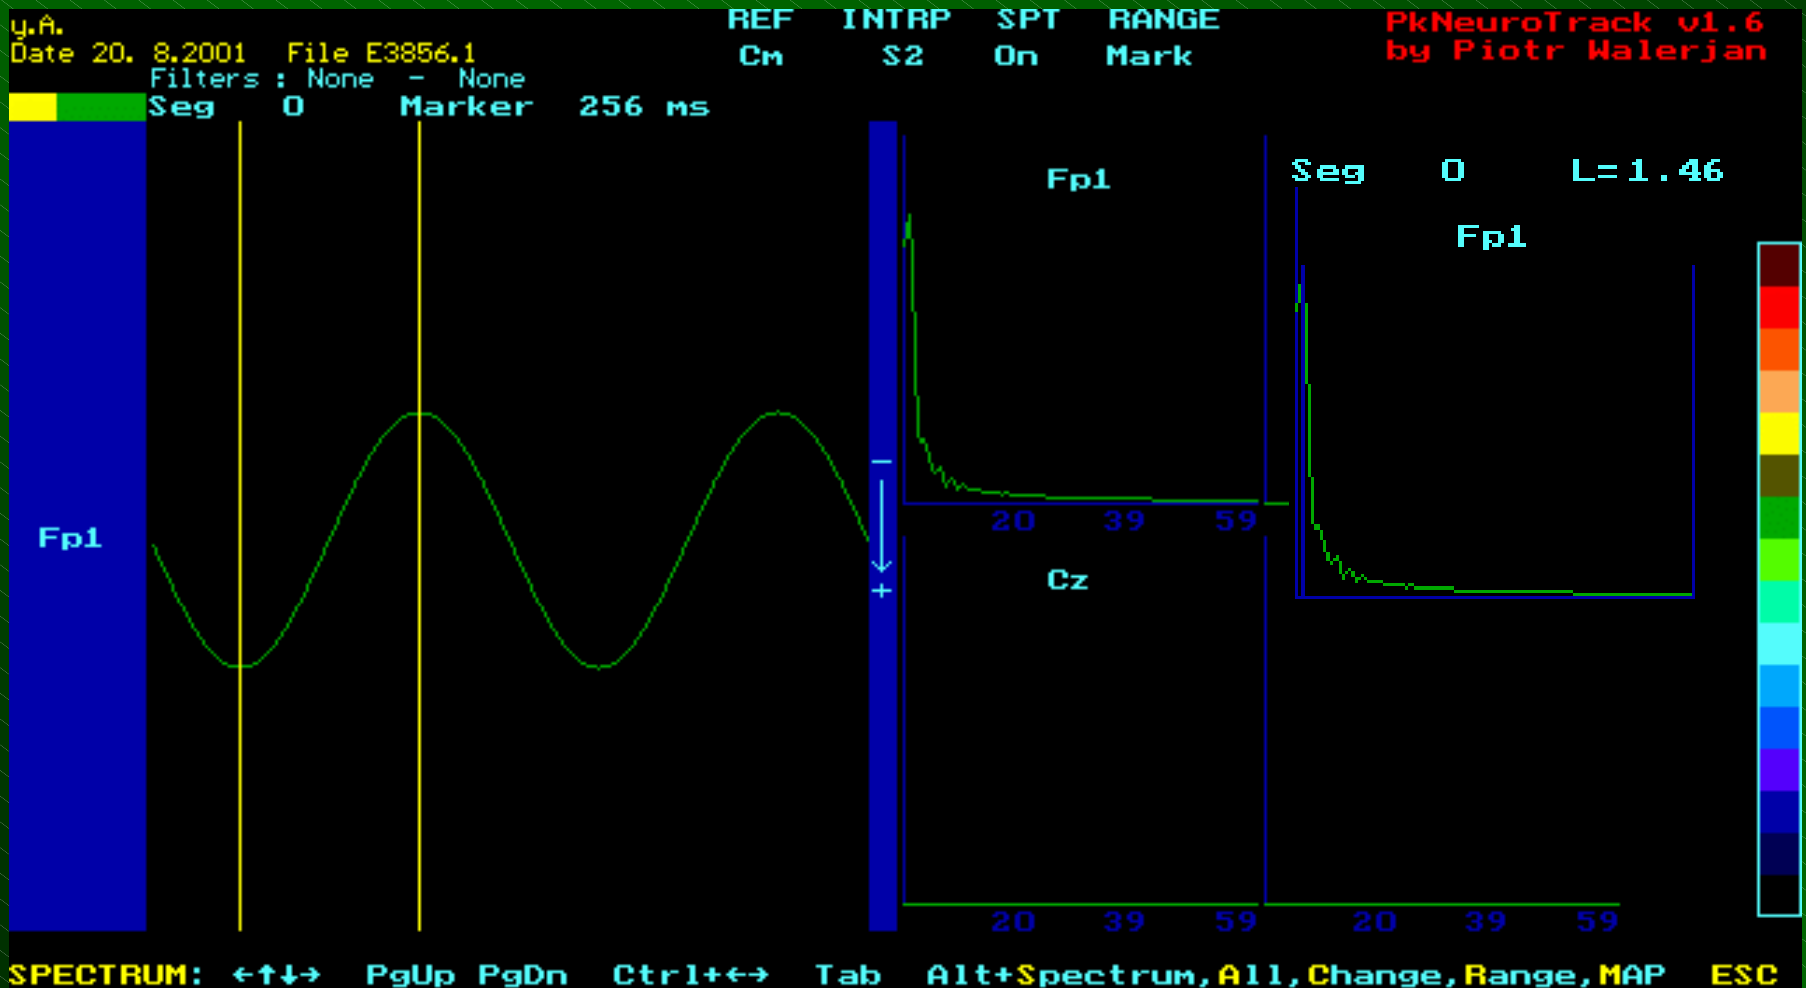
y.A.
Date 20. 8.2001 File E3856.1
Filters : None - None
Seg 0 Marker 256 ms

REF INTRP SPT RANGE
Cm S2 On Mark

PkNeuroTrack v1.6
by Piotr Walerjan

Fp1

−
+

Fp1
20 39 59
Cz
20 39 59

Seg 0 L=1.46
Fp1
20 39 59

SPECTRUM: ←↑↓→ PgUp PgDn Ctrl+←→ Tab Alt+Spectrum,All,Change,Range,MAP ESC